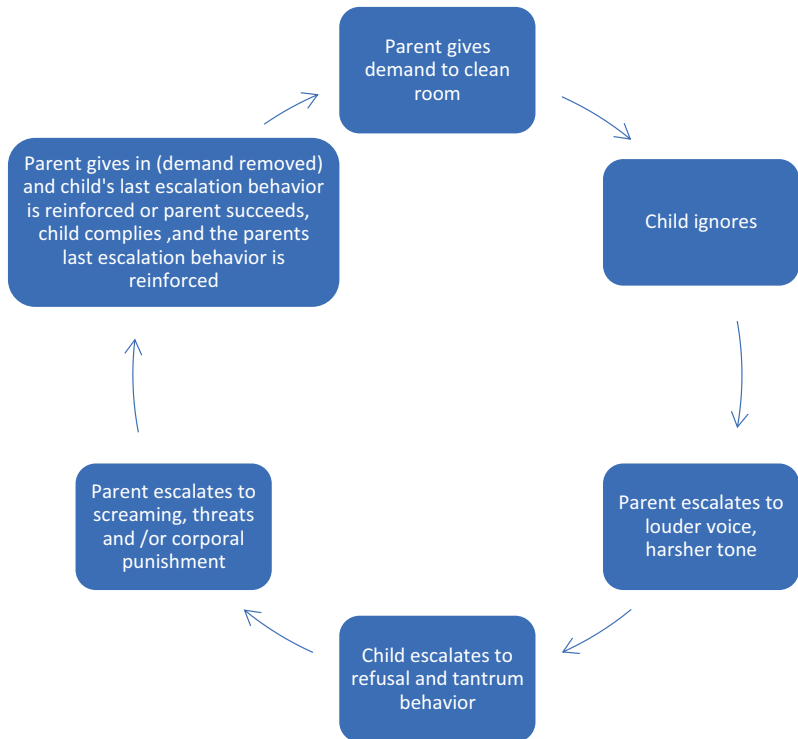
Parent gives demand to clean room

Child ignores

Parent escalates to louder voice, harsher tone

Child escalates to refusal and tantrum behavior

Parent escalates to screaming, threats and /or corporal punishment

Parent gives in (demand removed) and child's last escalation behavior is reinforced or parent succeeds, child complies ,and the parents last escalation behavior is reinforced